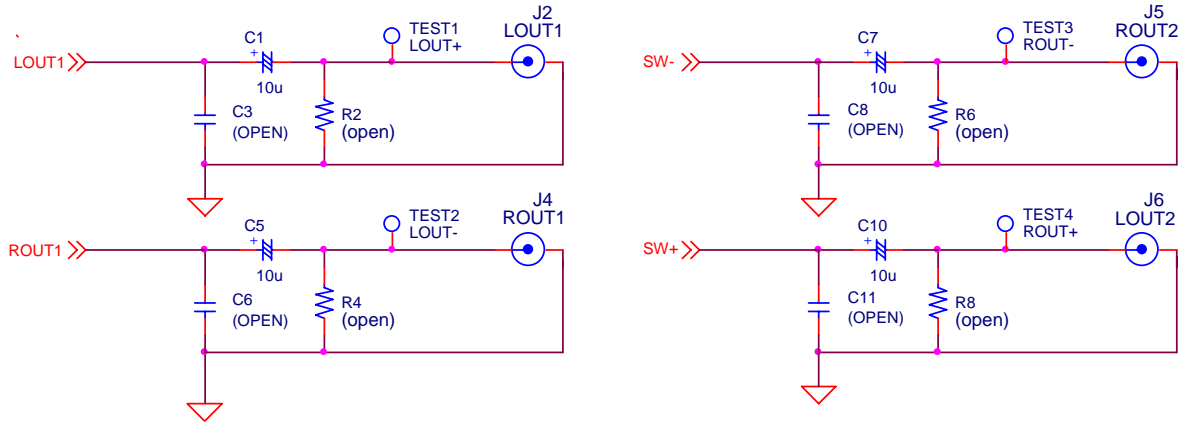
LOUT1
C1
+
10u
TEST1
LOUT+
J2
LOUT1
C3
(OPEN)
R2
(open)

ROUT1
C5
+
10u
TEST2
LOUT-
J4
ROUT1
C6
(OPEN)
R4
(open)

SW-
C7
+
10u
TEST3
ROUT-
J5
ROUT2
C8
(OPEN)
R6
(open)

SW+
C10
+
10u
TEST4
ROUT+
J6
LOUT2
C11
(OPEN)
R8
(open)